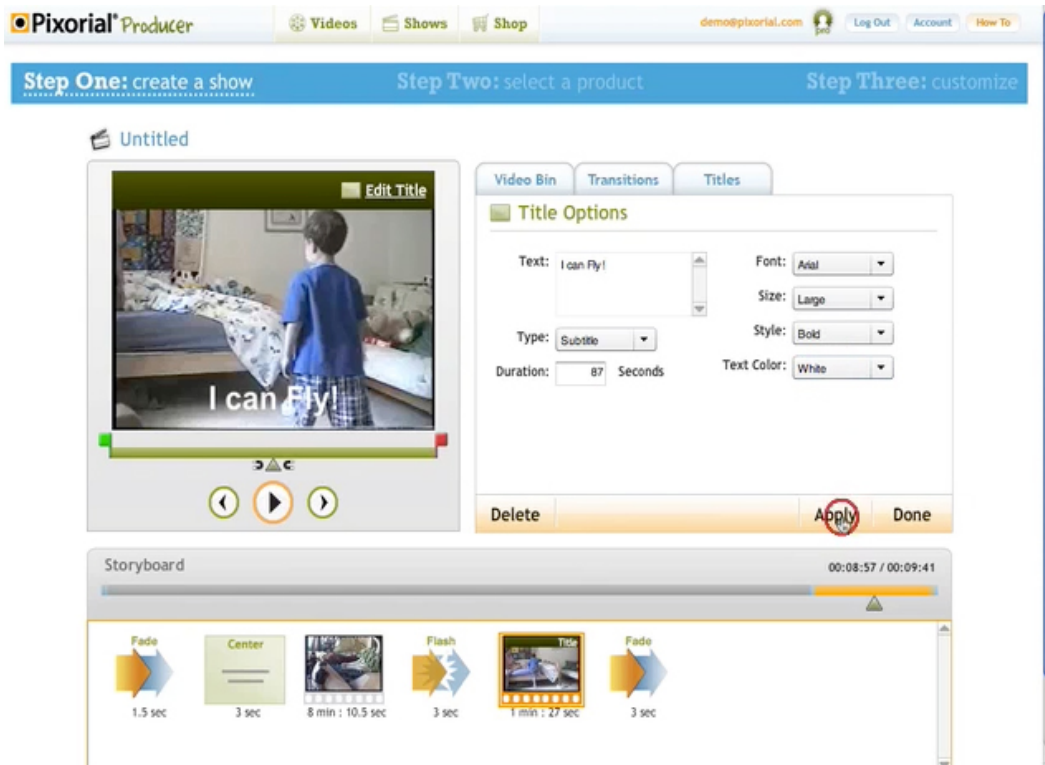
Pixorial Producer
Videos Shows Shop
demo@pixorial.com Log Out Account How To

Step One: create a show Step Two: select a product Step Three: customize

Untitled

Edit Title

I can Fly!

Video Bin Transitions Titles

Title Options

Text: I can Fly!
Font: Arial
Size: Large
Style: Bold
Type: Subtitle
Text Color: White
Duration: 87 Seconds

Delete Apply Done

Storyboard 00:08:57 / 00:09:41

Fade 1.5 sec
Center 3 sec
8 min : 10.5 sec
Flash 3 sec
Title 1 min : 27 sec
Fade 3 sec